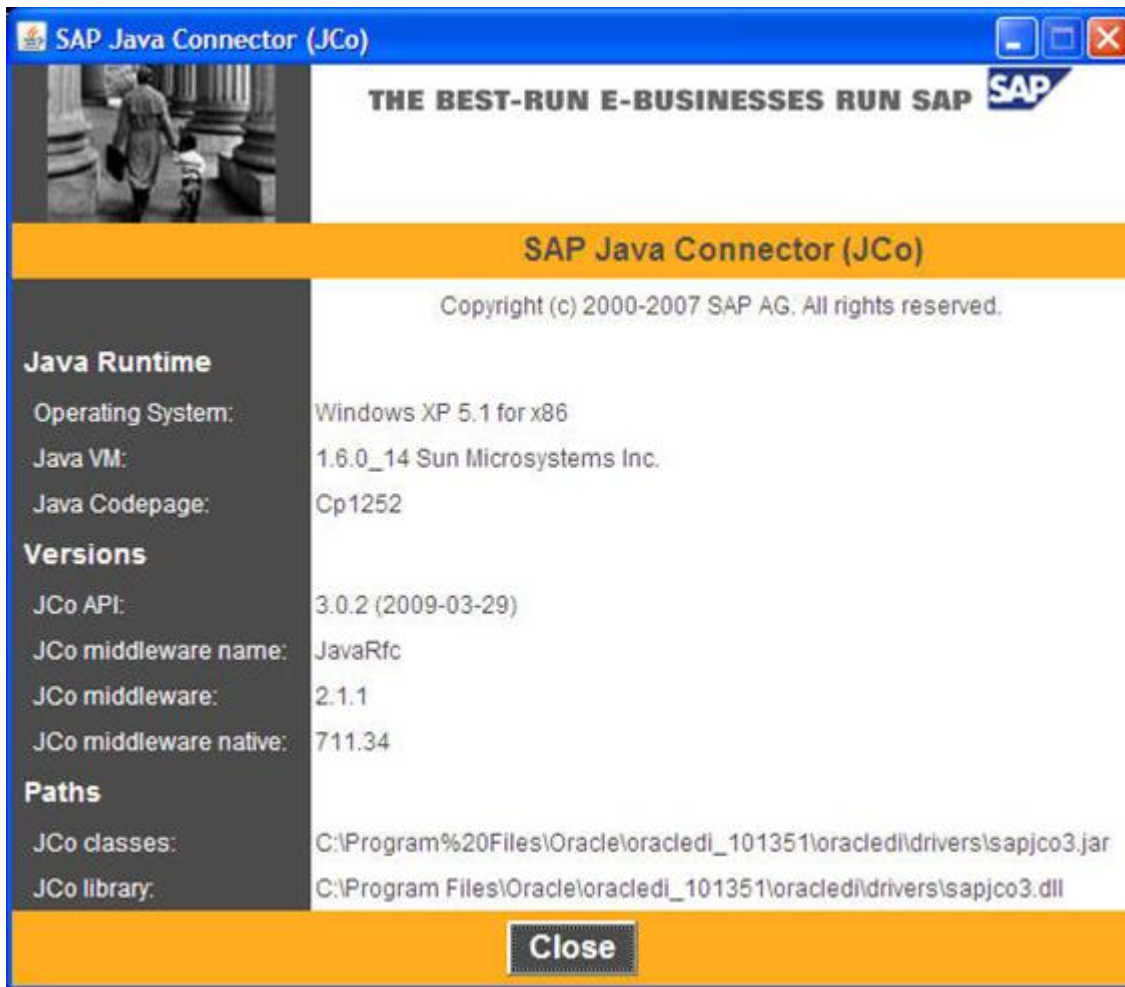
SAP Java Connector (JCo)

THE BEST-RUN E-BUSINESSES RUN SAP SAP

SAP Java Connector (JCo)

Copyright (c) 2000-2007 SAP AG. All rights reserved.

Java Runtime

| | |
|---|---|
| Operating System: | Windows XP 5.1 for x86 |
| Java VM: | 1.6.0_14 Sun Microsystems Inc. |
| Java Codepage: | Cp1252 |

Versions

| | |
|---|---|
| JCo API: | 3.0.2 (2009-03-29) |
| JCo middleware name: | JavaRfc |
| JCo middleware: | 2.1.1 |
| JCo middleware native: | 711.34 |

Paths

| | |
|---|---|
| JCo classes: | C:\Program%20Files\Oracle\oracledi_101351\oracledi\drivers\sapjco3.jar |
| JCo library: | C:\Program Files\Oracle\oracledi_101351\oracledi\drivers\sapjco3.dll |

Close